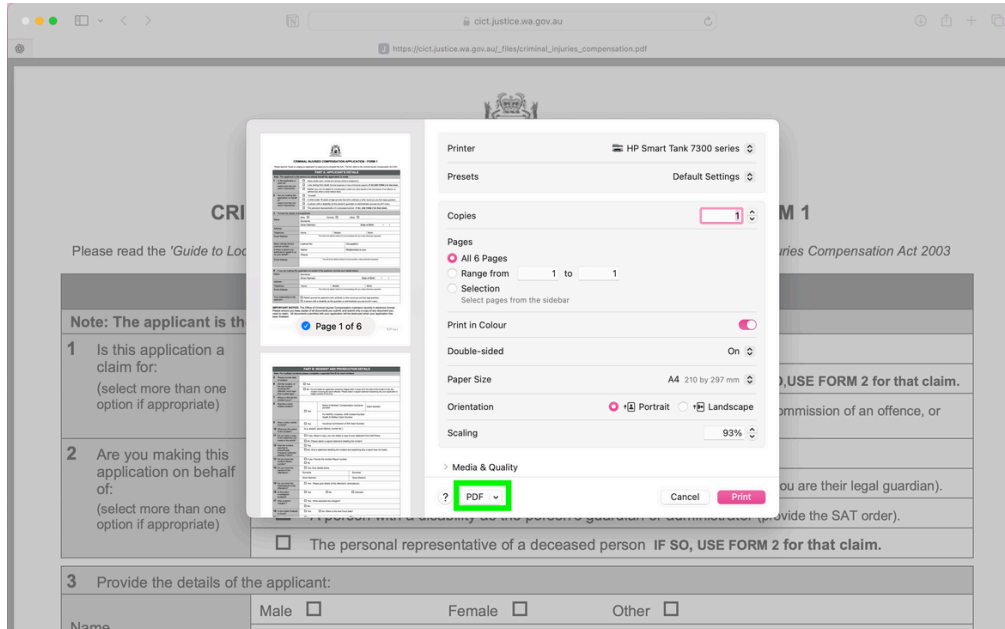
cict.justice.wa.gov.au

https://cict.justice.wa.gov.au/_files/criminal_injuries_compensation.pdf

CRI M 1

Please read the 'Guide to Loc uries Compensation Act 2003

Note: The applicant is th

1 Is this application a claim for:
(select more than one option if appropriate)

O,USE FORM 2 for that claim.

ommission of an offence, or

2 Are you making this application on behalf of:
(select more than one option if appropriate)

ou are their legal guardian).

A person with a disability as the person's guardian or administrator (provide the SAT order).

☐ The personal representative of a deceased person IF SO, USE FORM 2 for that claim.

3 Provide the details of the applicant:

Male ☐ Female ☐ Other ☐

Name

Page 1 of 6

Printer HP Smart Tank 7300 series

Presets Default Settings

Copies 1

Pages
All 6 Pages
Range from 1 to 1
Selection
Select pages from the sidebar

Print in Colour

Double-sided On

Paper Size A4 210 by 297 mm

Orientation Portrait Landscape

Scaling 93%

Media & Quality

? PDF Cancel Print